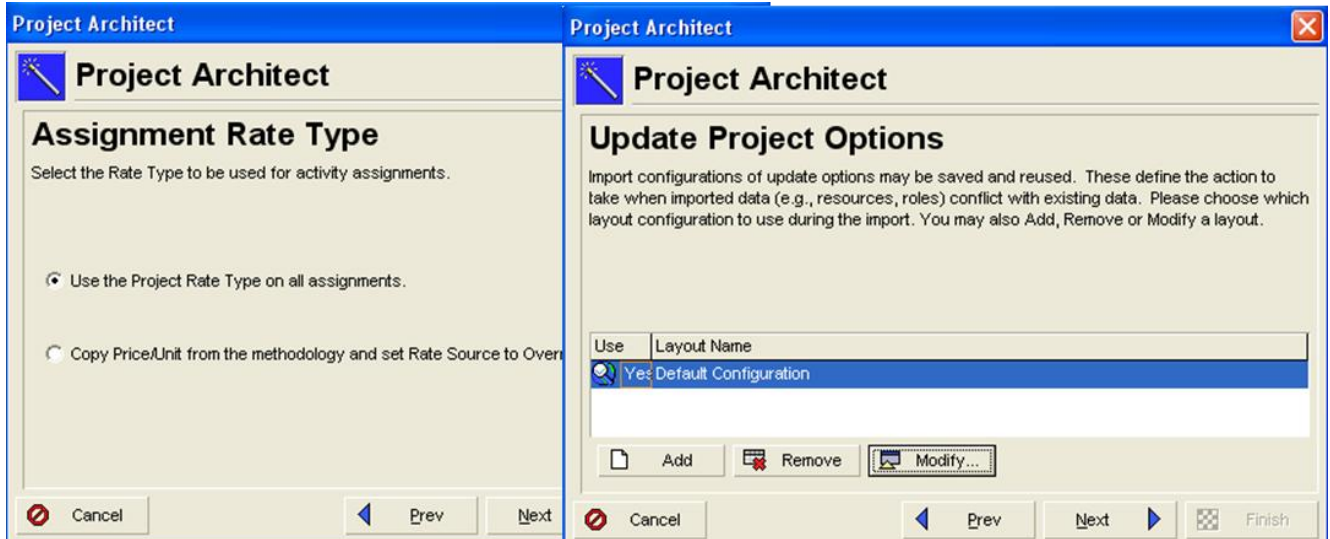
Project Architect

Project Architect

Assignment Rate Type

Select the Rate Type to be used for activity assignments.

Use the Project Rate Type on all assignments.

Copy Price/Unit from the methodology and set Rate Source to Overr

Cancel

Prev

Next

Project Architect

Project Architect

Update Project Options

Import configurations of update options may be saved and reused. These define the action to take when imported data (e.g., resources, roles) conflict with existing data. Please choose which layout configuration to use during the import. You may also Add, Remove or Modify a layout.

| Use | Layout Name |
|---|---|
| Yes | Default Configuration |

Add

Remove

Modify...

Cancel

Prev

Next

Finish